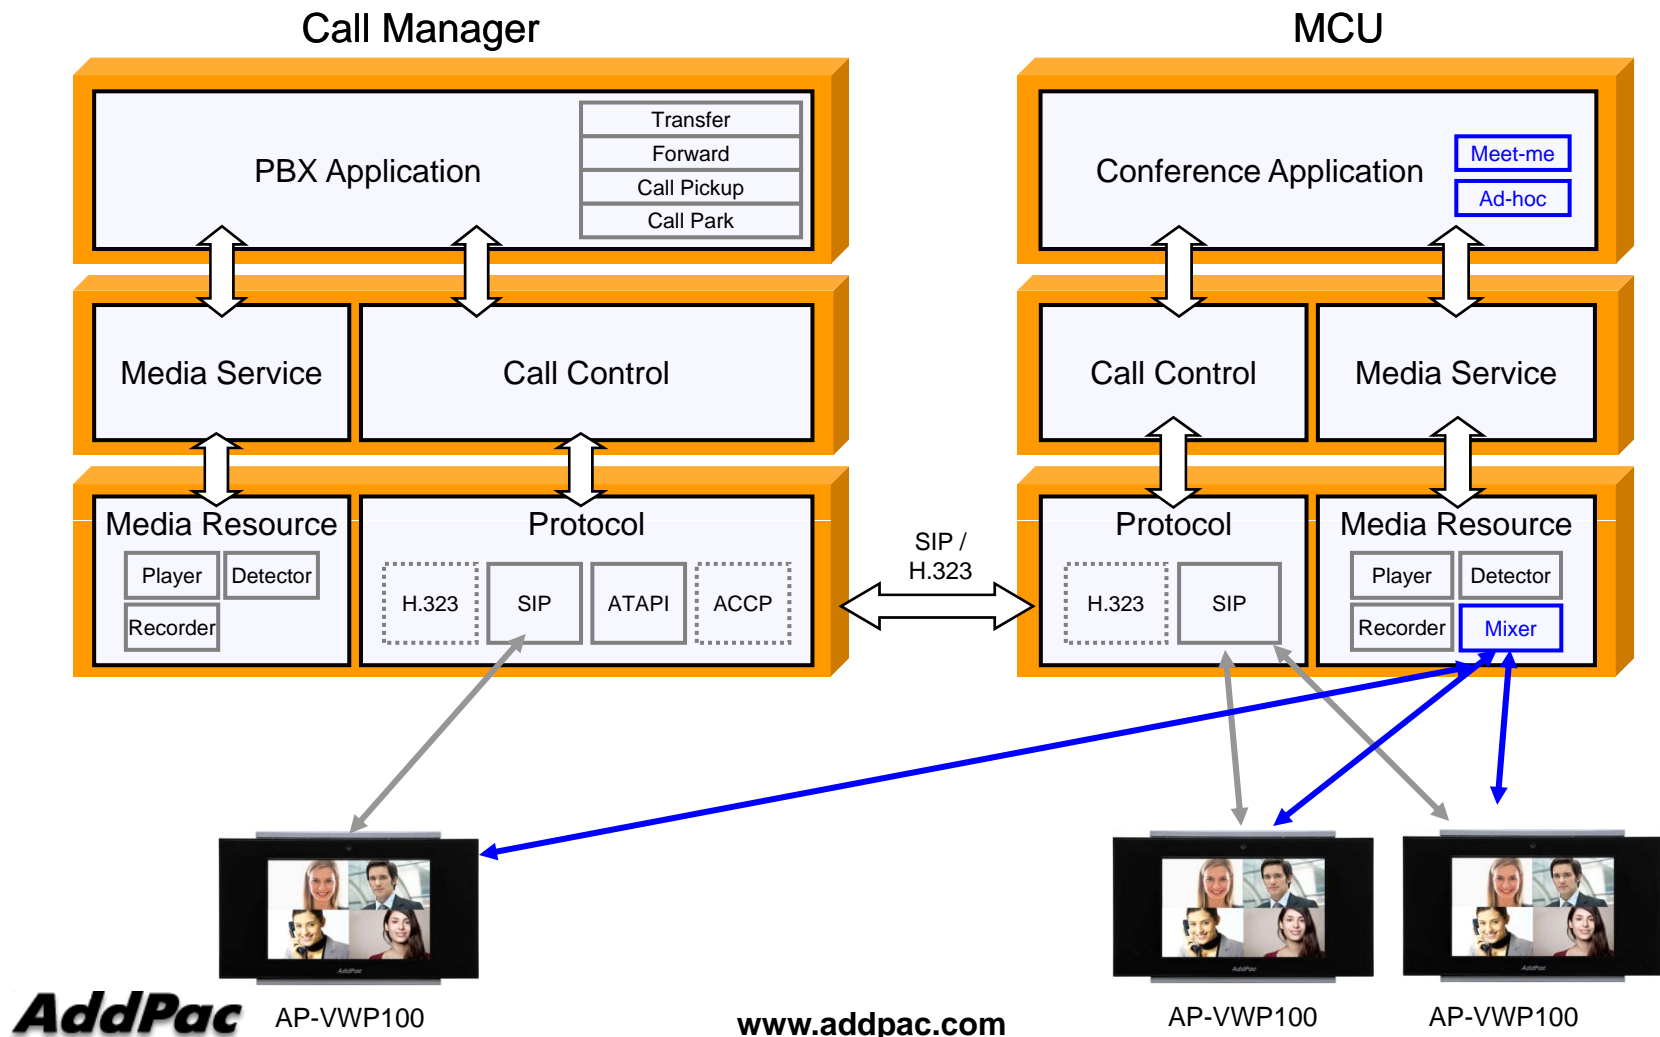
Call Manager

PBX Application

Transfer
Forward
Call Pickup
Call Park

Media Service

Call Control

Media Resource

Player
Detector
Recorder

Protocol

H.323
SIP
ATAPI
ACCP

SIP / H.323

MCU

Conference Application

Meet-me
Ad-hoc

Call Control

Media Service

Protocol

H.323
SIP

Media Resource

Player
Detector
Recorder
Mixer

AddPac

AP-VWP100

www.addpac.com

AP-VWP100

AP-VWP100